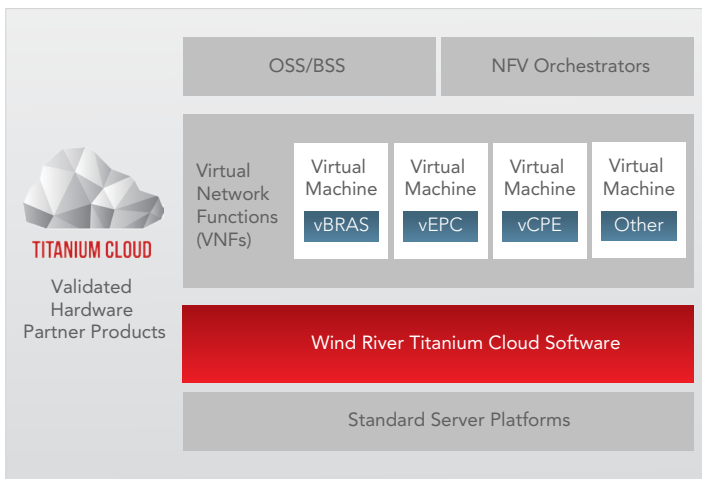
TITANIUM CLOUD

Validated Hardware Partner Products

OSS/BSS

NFV Orchestrators

Virtual Network Functions (VNFs)

Virtual Machine
vBRAS

Virtual Machine
vEPC

Virtual Machine
vCPE

Virtual Machine
Other

Wind River Titanium Cloud Software

Standard Server Platforms